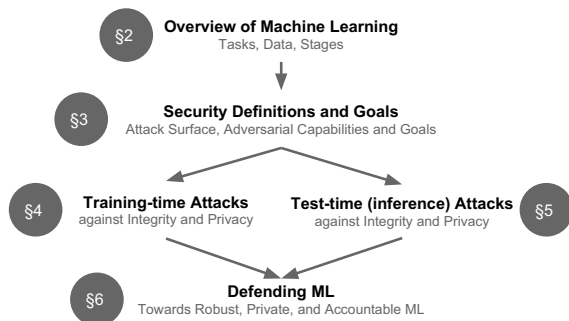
§2 Overview of Machine Learning
Tasks, Data, Stages

§3 Security Definitions and Goals
Attack Surface, Adversarial Capabilities and Goals

§4 Training-time Attacks
against Integrity and Privacy

Test-time (inference) Attacks
against Integrity and Privacy §5

§6 Defending ML
Towards Robust, Private, and Accountable ML